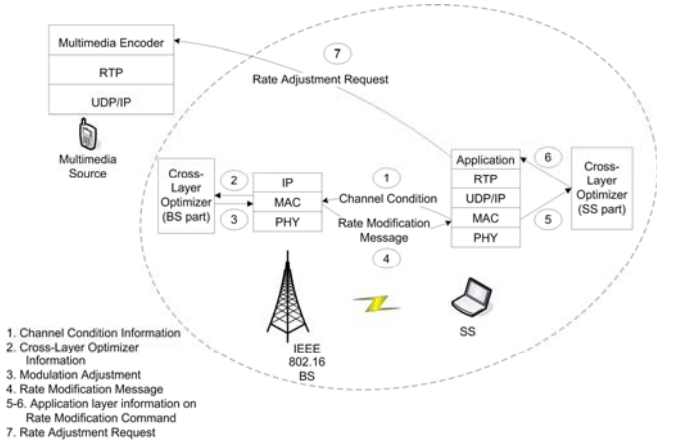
Multimedia Encoder

RTP

UDP/IP

Multimedia Source

7

Rate Adjustment Request

Cross-Layer Optimizer (BS part)

2

3

IP

MAC

PHY

1

Channel Condition

Rate Modification Message

4

Application

RTP

UDP/IP

MAC

PHY

6

5

Cross-Layer Optimizer (SS part)

IEEE 802.16 BS

SS

1. Channel Condition Information
2. Cross-Layer Optimizer Information
3. Modulation Adjustment
4. Rate Modification Message
5-6. Application layer information on Rate Modification Command
7. Rate Adjustment Request